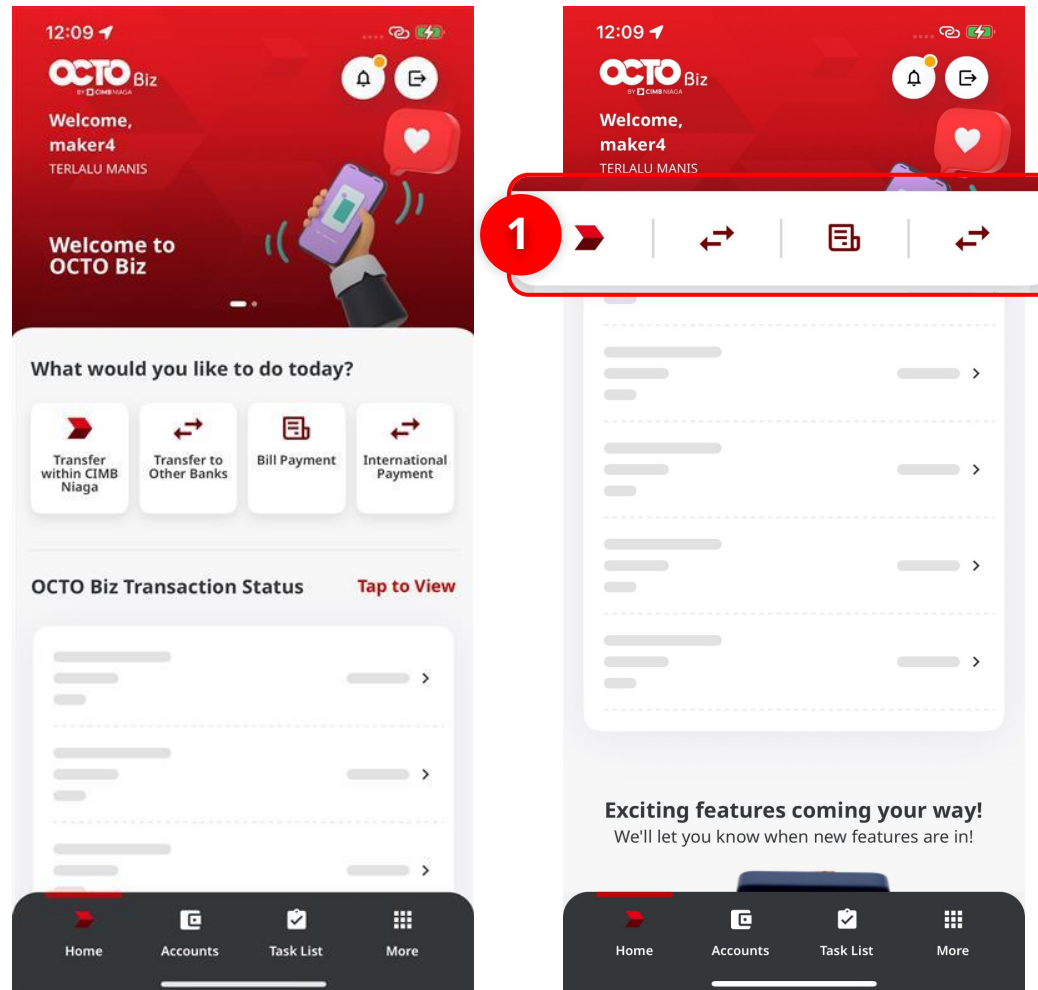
12:09

OCTO Biz
BY CIMB NIAGA

Welcome,
maker4
TERLALU MANIS

Welcome to OCTO Biz

What would you like to do today?

Transfer within CIMB Niaga

Transfer to Other Banks

Bill Payment

International Payment

OCTO Biz Transaction Status

Tap to View

Home
Accounts
Task List
More

12:09

OCTO Biz
BY CIMB NIAGA

Welcome,
maker4
TERLALU MANIS

1

Exciting features coming your way!
We'll let you know when new features are in!

Home
Accounts
Task List
More